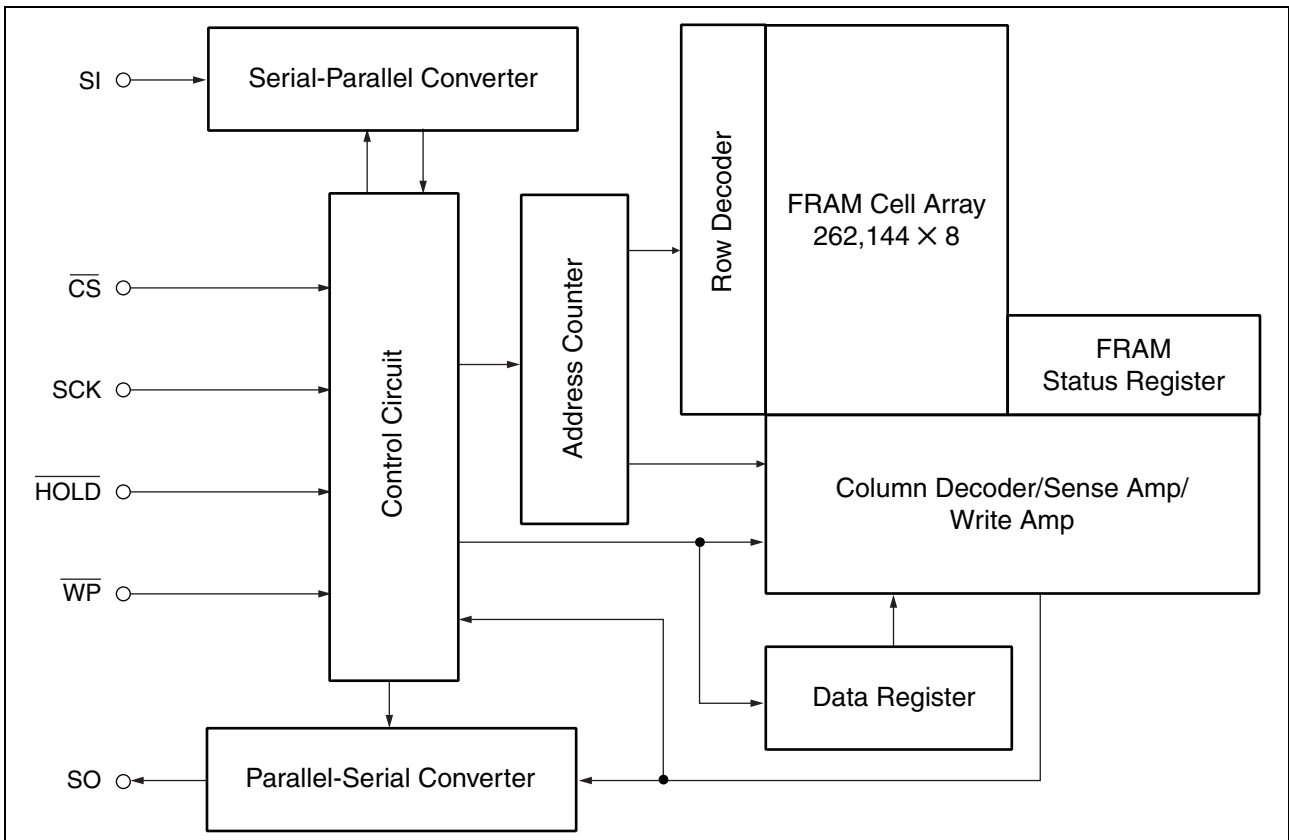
SI

Serial-Parallel Converter

Row Decoder

FRAM Cell Array
262,144 $\times$ 8

$\overline{CS}$

Control Circuit

Address Counter

SCK

FRAM
Status Register

$\overline{HOLD}$

Column Decoder/Sense Amp/
Write Amp

$\overline{WP}$

Data Register

SO

Parallel-Serial Converter